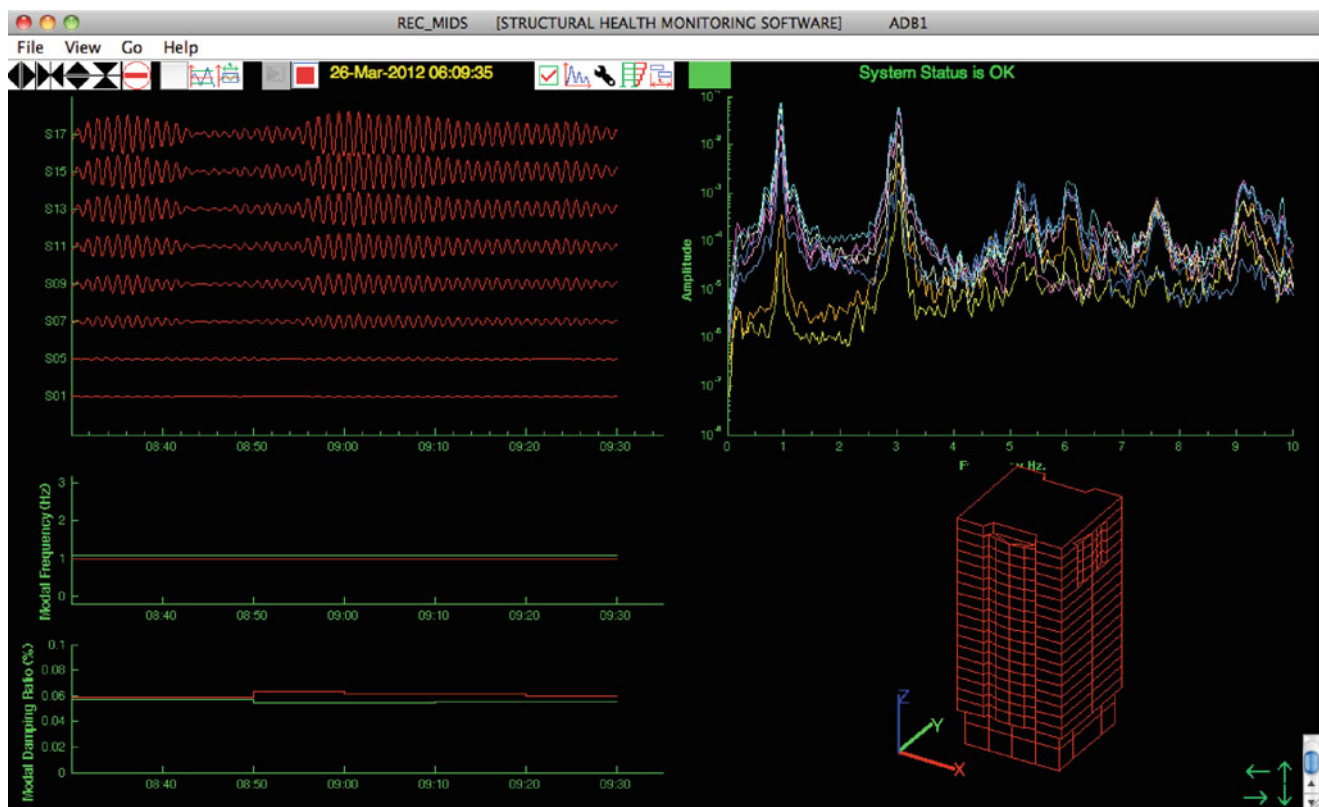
REC_MIDS [STRUCTURAL HEALTH MONITORING SOFTWARE] ADB1

File View Go Help

26-Mar-2012 06:09:35

System Status is OK

S17
S15
S13
S11
S09
S07
S05
S01

08:40 08:50 09:00 09:10 09:20 09:30

$10^{-1}$
$10^{-2}$
$10^{-3}$
$10^{-4}$
$10^{-5}$
$10^{-6}$
$10^{-7}$
$10^{-8}$

Amplitude

0 1 2 3 4 5 6 7 8 9 10

F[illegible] Hz.

Modal Frequency (Hz)

3
2
1
0

08:40 08:50 09:00 09:10 09:20 09:30

Modal Damping Ratio (%)

0.1
0.08
0.06
0.04
0.02
0

08:40 08:50 09:00 09:10 09:20 09:30

Z
Y
X